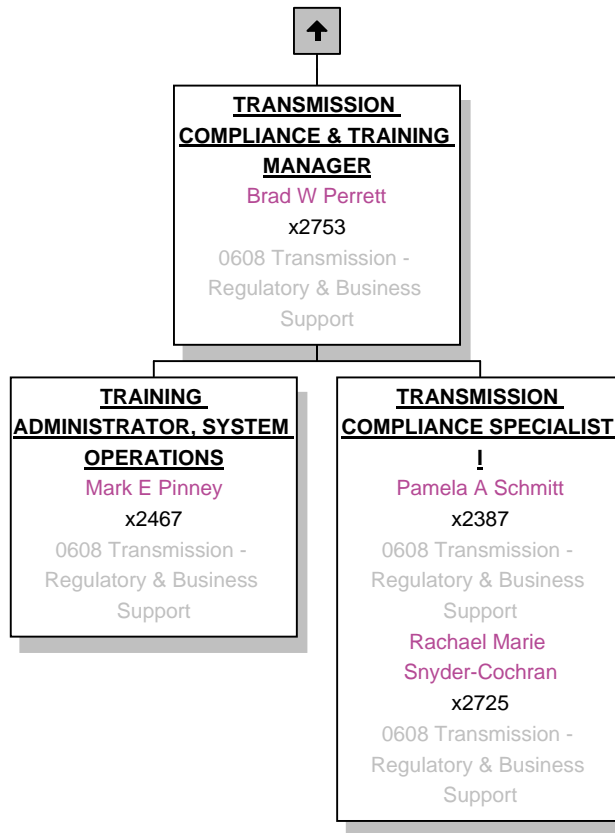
TRANSMISSION COMPLIANCE & TRAINING MANAGER
Brad W Perrett
x2753
0608 Transmission - Regulatory & Business Support

TRAINING ADMINISTRATOR, SYSTEM OPERATIONS
Mark E Pinney
x2467
0608 Transmission - Regulatory & Business Support

TRANSMISSION COMPLIANCE SPECIALIST I
Pamela A Schmitt
x2387
0608 Transmission - Regulatory & Business Support
Rachael Marie Snyder-Cochran
x2725
0608 Transmission - Regulatory & Business Support